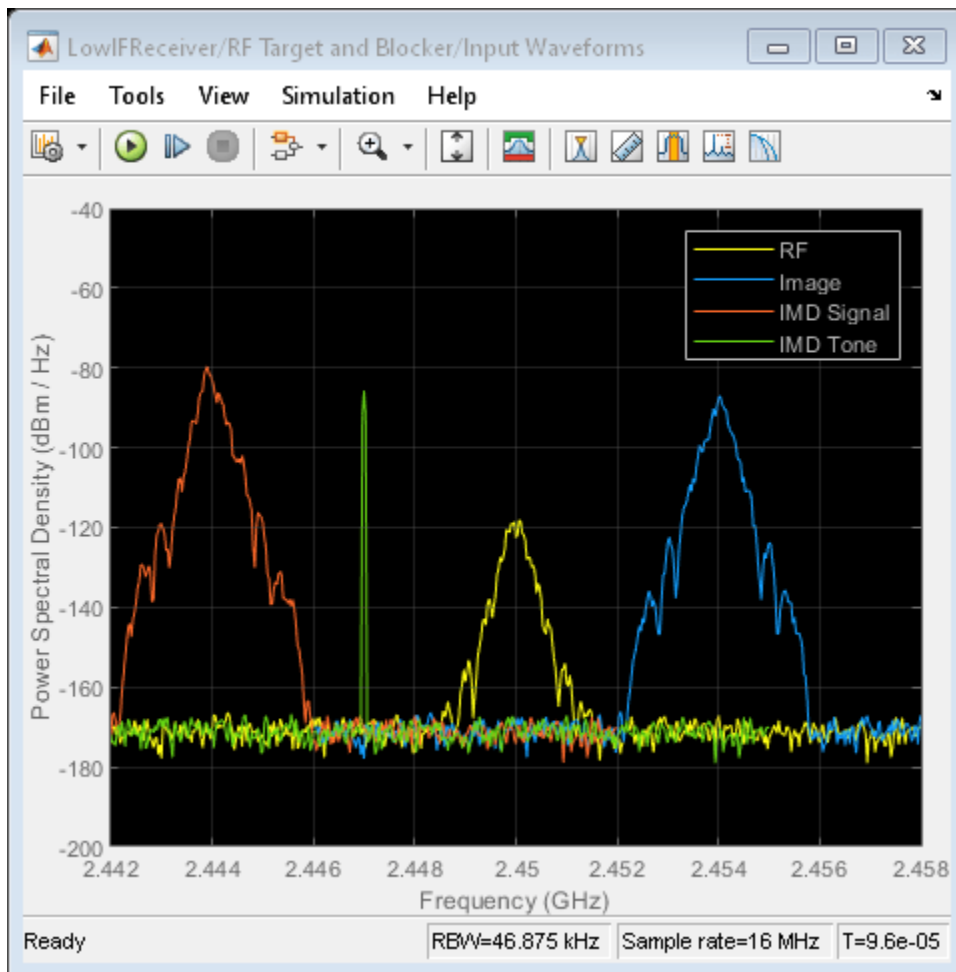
LowIFReceiver/RF Target and Blocker/Input Waveforms

File Tools View Simulation Help

RF
Image
IMD Signal
IMD Tone

-40
-60
-80
-100
-120
-140
-160
-180
-200

Power Spectral Density (dBm / Hz)

2.442 2.444 2.446 2.448 2.45 2.452 2.454 2.456 2.458

Frequency (GHz)

Ready | RBW=46.875 kHz | Sample rate=16 MHz | T=9.6e-05